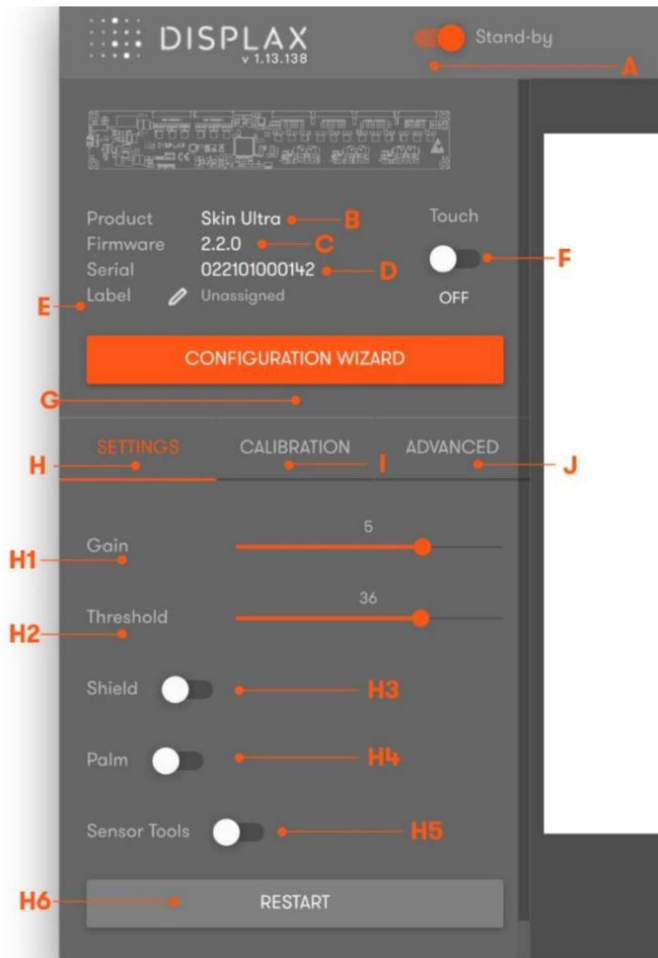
DISPLAX
v 1.13.138

Stand-by

A

Product Skin Ultra B
Firmware 2.2.0 C
Serial 022101000142 D
E Label Unassigned

Touch
F
OFF

CONFIGURATION WIZARD

G

SETTINGS CALIBRATION ADVANCED
H I J

5
H1 Gain

36
H2 Threshold

Shield H3

Palm H4

Sensor Tools H5

H6 RESTART